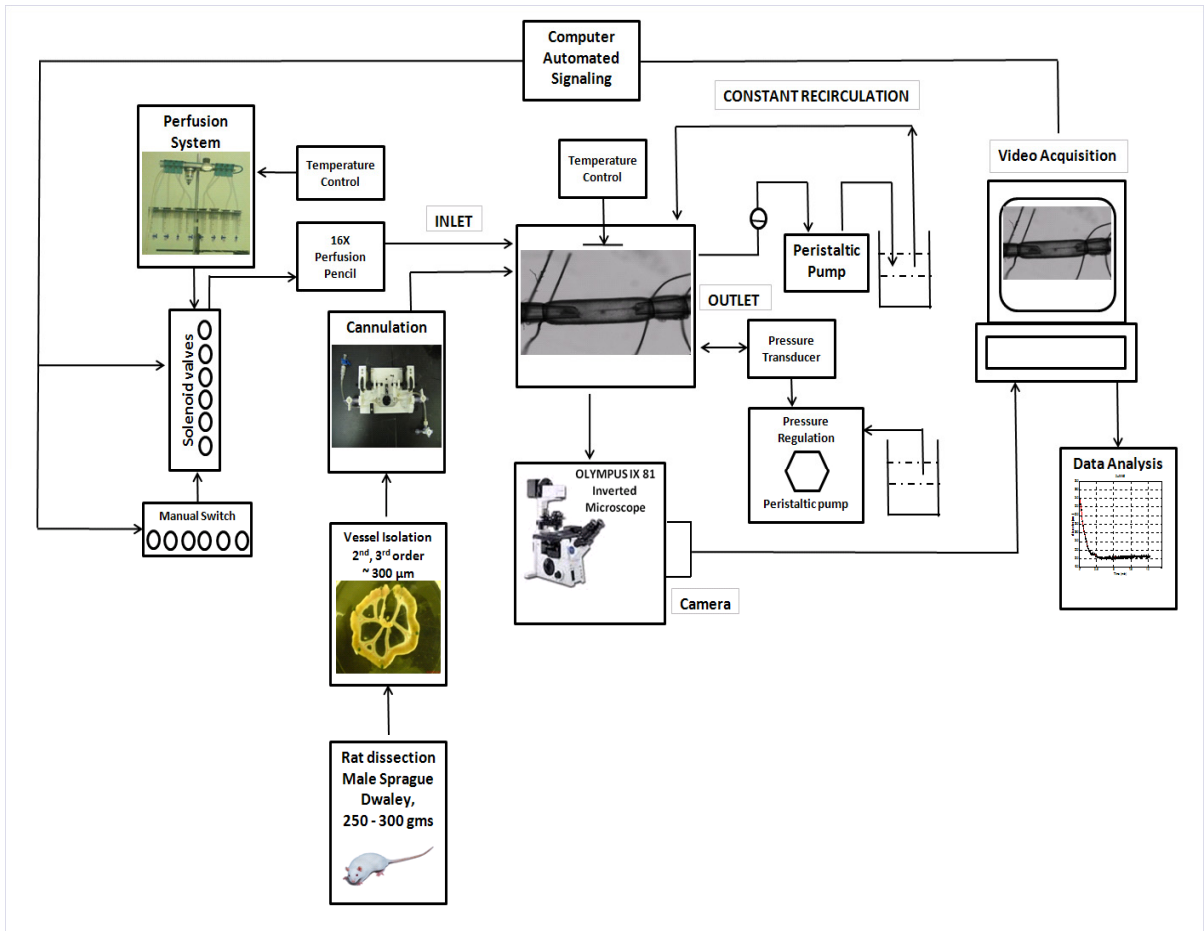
Computer Automated Signaling

CONSTANT RECIRCULATION

Perfusion System

Temperature Control

Temperature Control

Video Acquisition

16X Perfusion Pencil

INLET

Peristaltic Pump

OUTLET

Solenoid valves

Cannulation

Pressure Transducer

Pressure Regulation

Peristaltic pump

OLYMPUS IX 81 Inverted Microscope

Data Analysis

Manual Switch

Vessel Isolation $2^{nd}$, $3^{rd}$ order ~ 300 μm

Camera

Rat dissection Male Sprague Dwaley, 250 - 300 gms